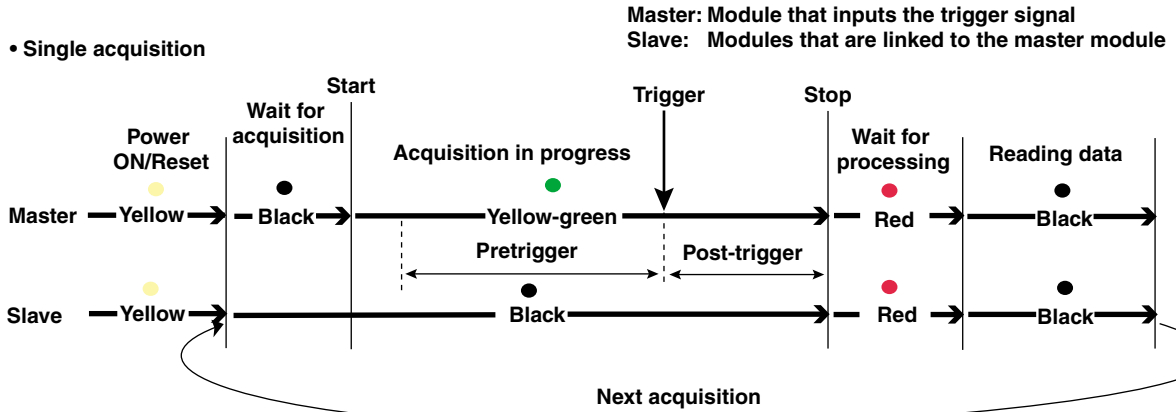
Master: Module that inputs the trigger signal
Slave: Modules that are linked to the master module

• Single acquisition

Start
Trigger
Stop

Power ON/Reset
Wait for acquisition
Acquisition in progress
Wait for processing
Reading data

Master Yellow Black Yellow-green Red Black

Pretrigger
Post-trigger

Slave Yellow Black Red Black

Next acquisition